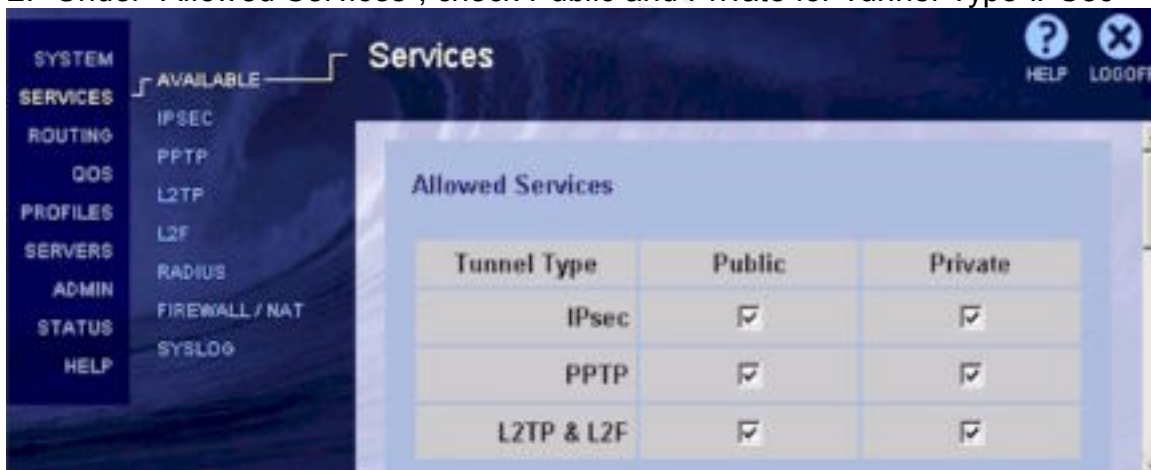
2. Under "Allowed Services", check Public and Private for Tunnel Type IPSec

SYSTEM
SERVICES
ROUTING
QOS
PROFILES
SERVERS
ADMIN
STATUS
HELP

AVAILABLE
IPSEC
PPTP
L2TP
L2F
RADIUS
FIREWALL / NAT
SYSLOG

Services

HELP LOGOFF

Allowed Services

| Tunnel Type | Public | Private |
|---|---|---|
| IPsec | ☑ | ☑ |
| PPTP | ☑ | ☑ |
| L2TP & L2F | ☑ | ☑ |